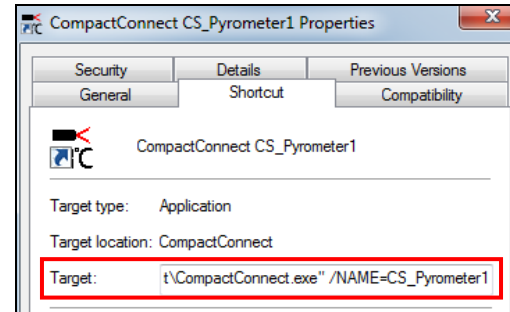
CompactConnect CS_Pyrometer1 Properties

Security
Details
Previous Versions
General
Shortcut
Compatibility

°C

CompactConnect CS_Pyrometer1

Target type: Application

Target location: CompactConnect

Target: t\CompactConnect.exe" /NAME=CS_Pyrometer1